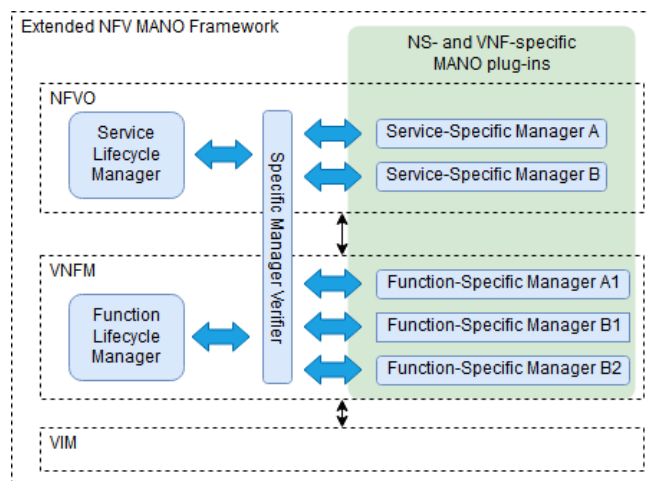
Extended NFV MANO Framework

NS- and VNF-specific MANO plug-ins

NFVO

Service Lifecycle Manager

Specific Manager Verifier

Service-Specific Manager A

Service-Specific Manager B

VNFM

Function Lifecycle Manager

Function-Specific Manager A1

Function-Specific Manager B1

Function-Specific Manager B2

VIM